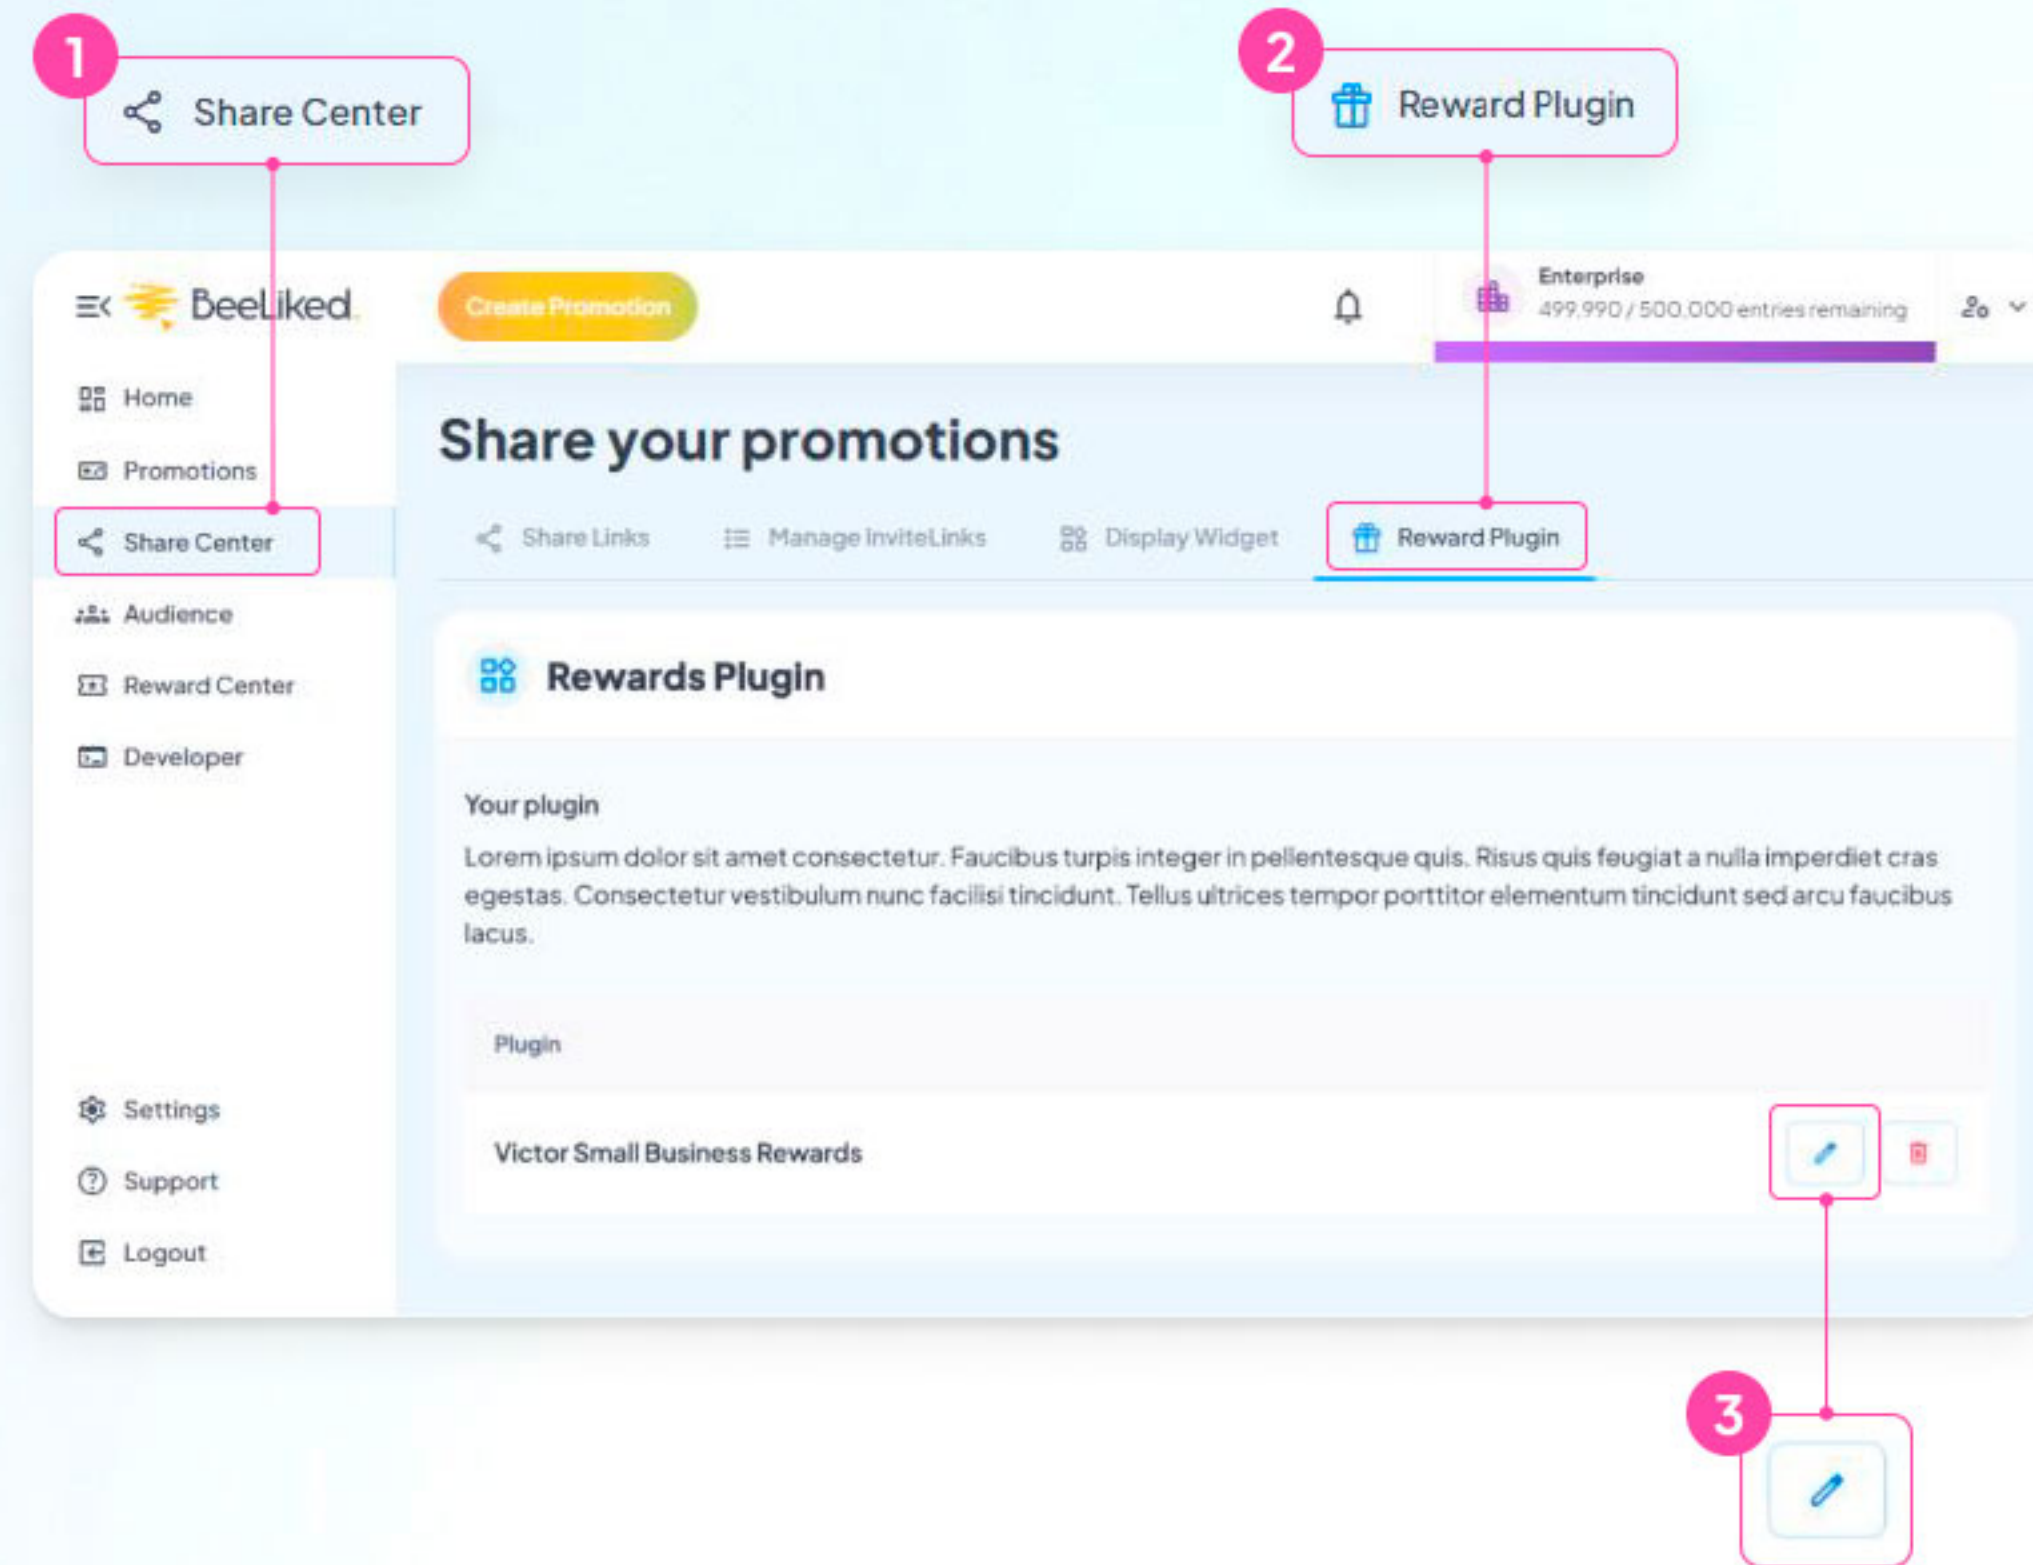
1
Share Center

2
Reward Plugin

BeeLiked
Create Promotion
Enterprise
499,990 / 500,000 entries remaining

Home
Promotions
Share Center
Audience
Reward Center
Developer
Settings
Support
Logout

Share your promotions

Share Links
Manage InviteLinks
Display Widget
Reward Plugin

Rewards Plugin

Your plugin

Lorem ipsum dolor sit amet consectetur. Faucibus turpis integer in pellentesque quis. Risus quis feugiat a nulla imperdiet cras egestas. Consectetur vestibulum nunc facilisi tincidunt. Tellus ultrices tempor porttitor elementum tincidunt sed arcu faucibus lacus.

| Plugin |
|---|
| Victor Small Business Rewards |

3